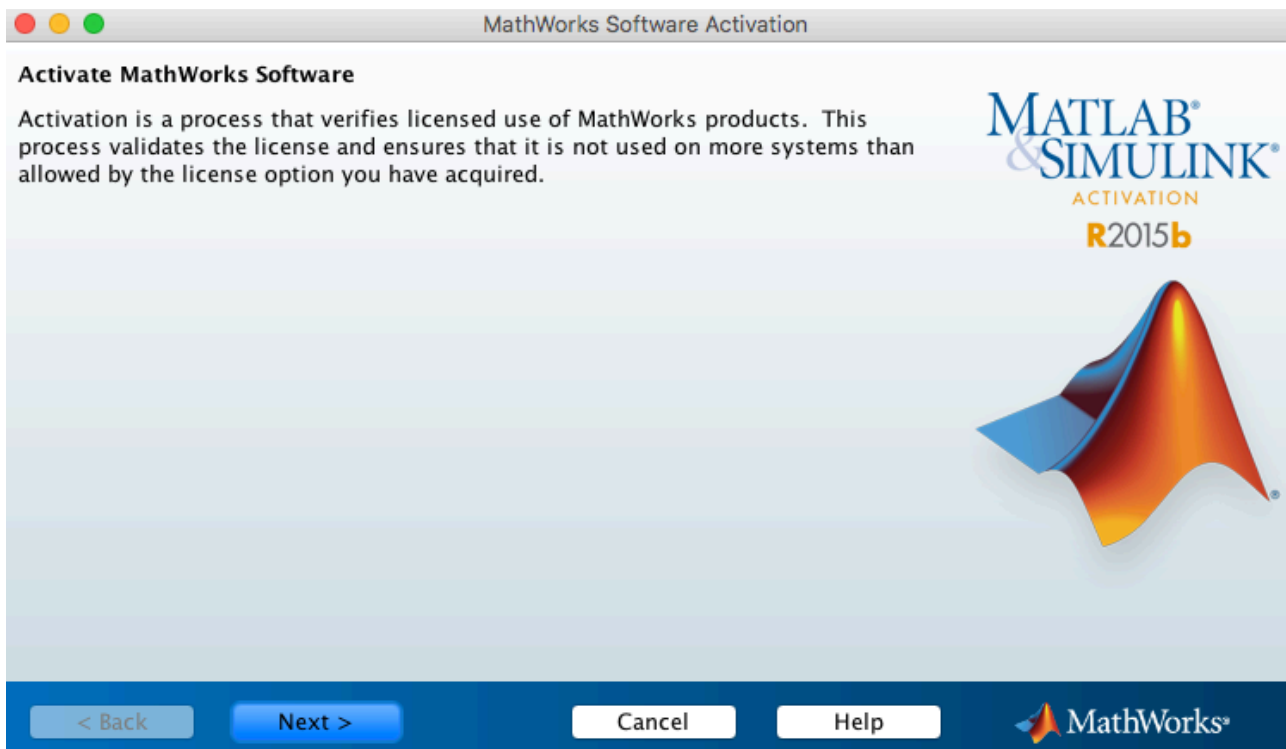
MathWorks Software Activation

Activate MathWorks Software

Activation is a process that verifies licensed use of MathWorks products. This process validates the license and ensures that it is not used on more systems than allowed by the license option you have acquired.

MATLAB®
&SIMULINK®
ACTIVATION
R2015b

< Back
Next >
Cancel
Help
MathWorks®